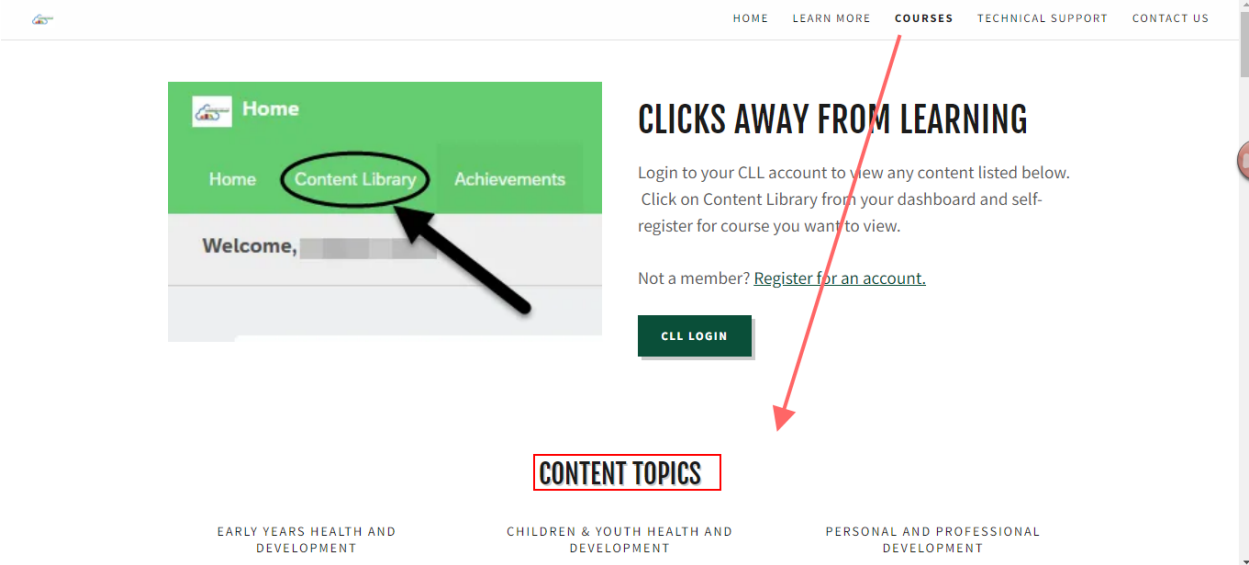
HOME LEARN MORE COURSES TECHNICAL SUPPORT CONTACT US

Home

Home Content Library Achievements

Welcome,

CLICKS AWAY FROM LEARNING

Login to your CLL account to view any content listed below. Click on Content Library from your dashboard and self-register for course you want to view.

Not a member? Register for an account.

CLL LOGIN

CONTENT TOPICS

EARLY YEARS HEALTH AND DEVELOPMENT

CHILDREN & YOUTH HEALTH AND DEVELOPMENT

PERSONAL AND PROFESSIONAL DEVELOPMENT